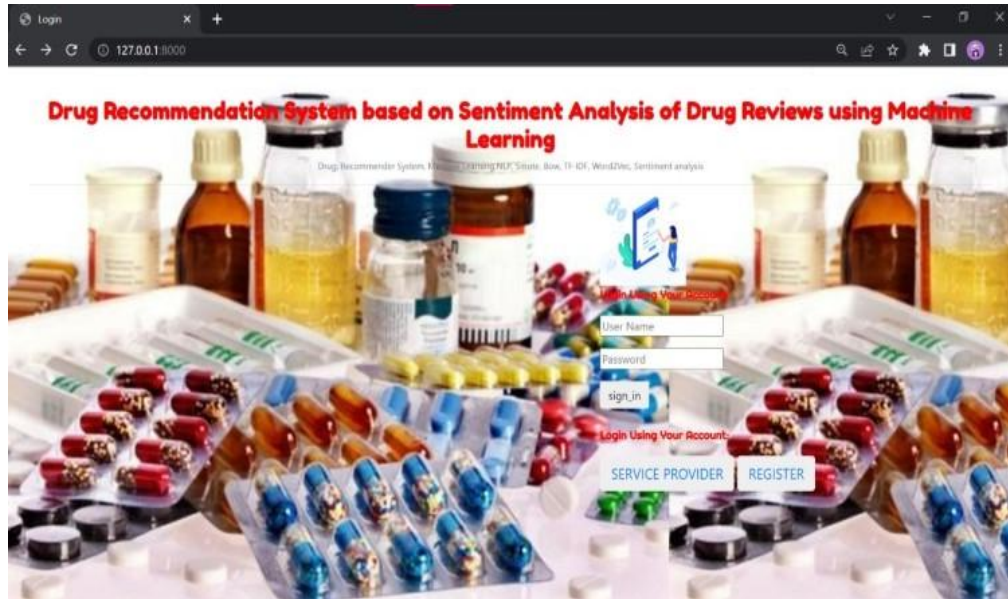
Login

127.0.0.1:8000

Drug Recommendation System based on Sentiment Analysis of Drug Reviews using Machine Learning

Drug, Recommender System, Machine Learning, NLP, Smote, Bow, TF-IDF, Word2Vec, Sentiment analysis

Login Using Your Account

User Name

Password

sign_in

Login Using Your Account

SERVICE PROVIDER

REGISTER